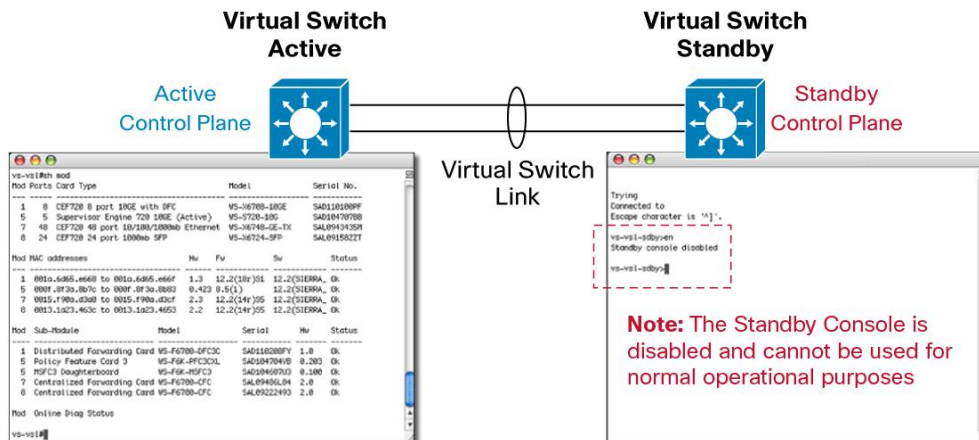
Virtual Switch Active

Virtual Switch Standby

Active Control Plane

Standby Control Plane

Virtual Switch Link

vs-vsl#sh mod
Mod Ports Card Type Model Serial No.
1 8 CEF720 8 port 10GE with DFC WS-X6708-10GE SAD110100PF
5 5 Supervisor Engine 720 10GE (Active) VS-S720-10G SAD104707BB
7 48 CEF720 48 port 10/100/1000mb Ethernet WS-X6748-GE-TX SAD094345M
8 24 CEF720 24 port 1000mb SFP WS-X6724-SFP SAL0915B2ZT

Mod MAC addresses Hw Fw Sw Status
1 001a.6d65.e668 to 001a.6d65.e66f 1.3 12.2(18r)S1 12.2(SIERRA_ Ok
5 000f.8f3a.8b7c to 000f.8f3a.8b83 0.423 8.5(1) 12.2(SIERRA_ Ok
7 0015.f90a.d3a0 to 0015.f90a.d3cf 2.3 12.2(14r)S5 12.2(SIERRA_ Ok
8 0013.1a23.463c to 0013.1a23.4653 2.2 12.2(14r)S5 12.2(SIERRA_ Ok

Mod Sub-Module Model Serial Hw Status
1 Distributed Forwarding Card WS-F6700-DFC3C SAD110200FY 1.0 Ok
5 Policy Feature Card 3 VS-F6K-PFC3CXL SAD104704VD 0.203 Ok
5 MSFC3 Daughterboard VS-F6K-MSFC3 SAD104607U3 0.100 Ok
7 Centralized Forwarding Card WS-F6700-CFC SAL09486L84 2.0 Ok
8 Centralized Forwarding Card WS-F6700-CFC SAL09222493 2.0 Ok

Mod Online Diag Status

vs-vsl#

Trying
Connected to
Escape character is '^]'.

vs-vsl-sdby>en
Standby console disabled

vs-vsl-sdby>

Note: The Standby Console is disabled and cannot be used for normal operational purposes